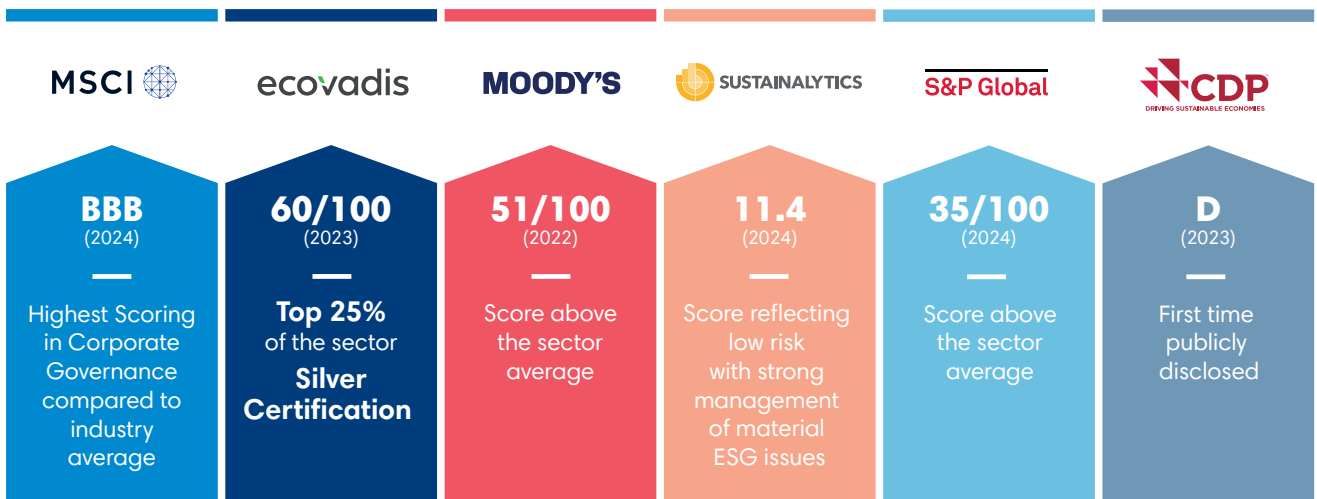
MSCI

ecovadis

MOODY'S

SUSTAINALYTICS

S&P Global

CDP
DRIVING SUSTAINABLE ECONOMIES

BBB
(2024)

Highest Scoring in Corporate Governance compared to industry average

60/100
(2023)

Top 25%
of the sector
Silver Certification

51/100
(2022)

Score above the sector average

11.4
(2024)

Score reflecting low risk with strong management of material ESG issues

35/100
(2024)

Score above the sector average

D
(2023)

First time publicly disclosed